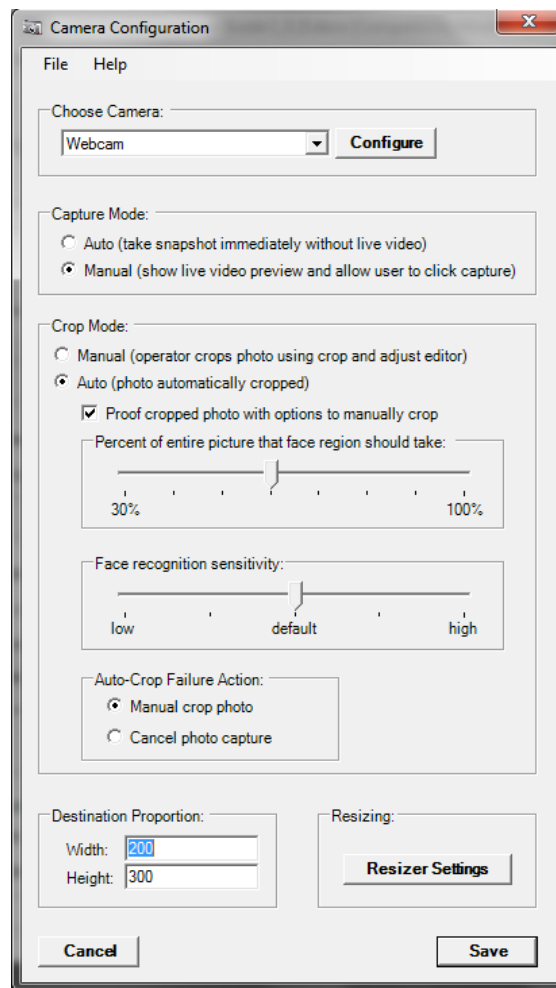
Camera Configuration

File Help

Choose Camera:

Webcam

Configure

Capture Mode:

Auto (take snapshot immediately without live video)

Manual (show live video preview and allow user to click capture)

Crop Mode:

Manual (operator crops photo using crop and adjust editor)

Auto (photo automatically cropped)

Proof cropped photo with options to manually crop

Percent of entire picture that face region should take:

30%

100%

Face recognition sensitivity:

low

default

high

Auto-Crop Failure Action:

Manual crop photo

Cancel photo capture

Destination Proportion:

Width: 200

Height: 300

Resizing:

Resizer Settings

Cancel

Save